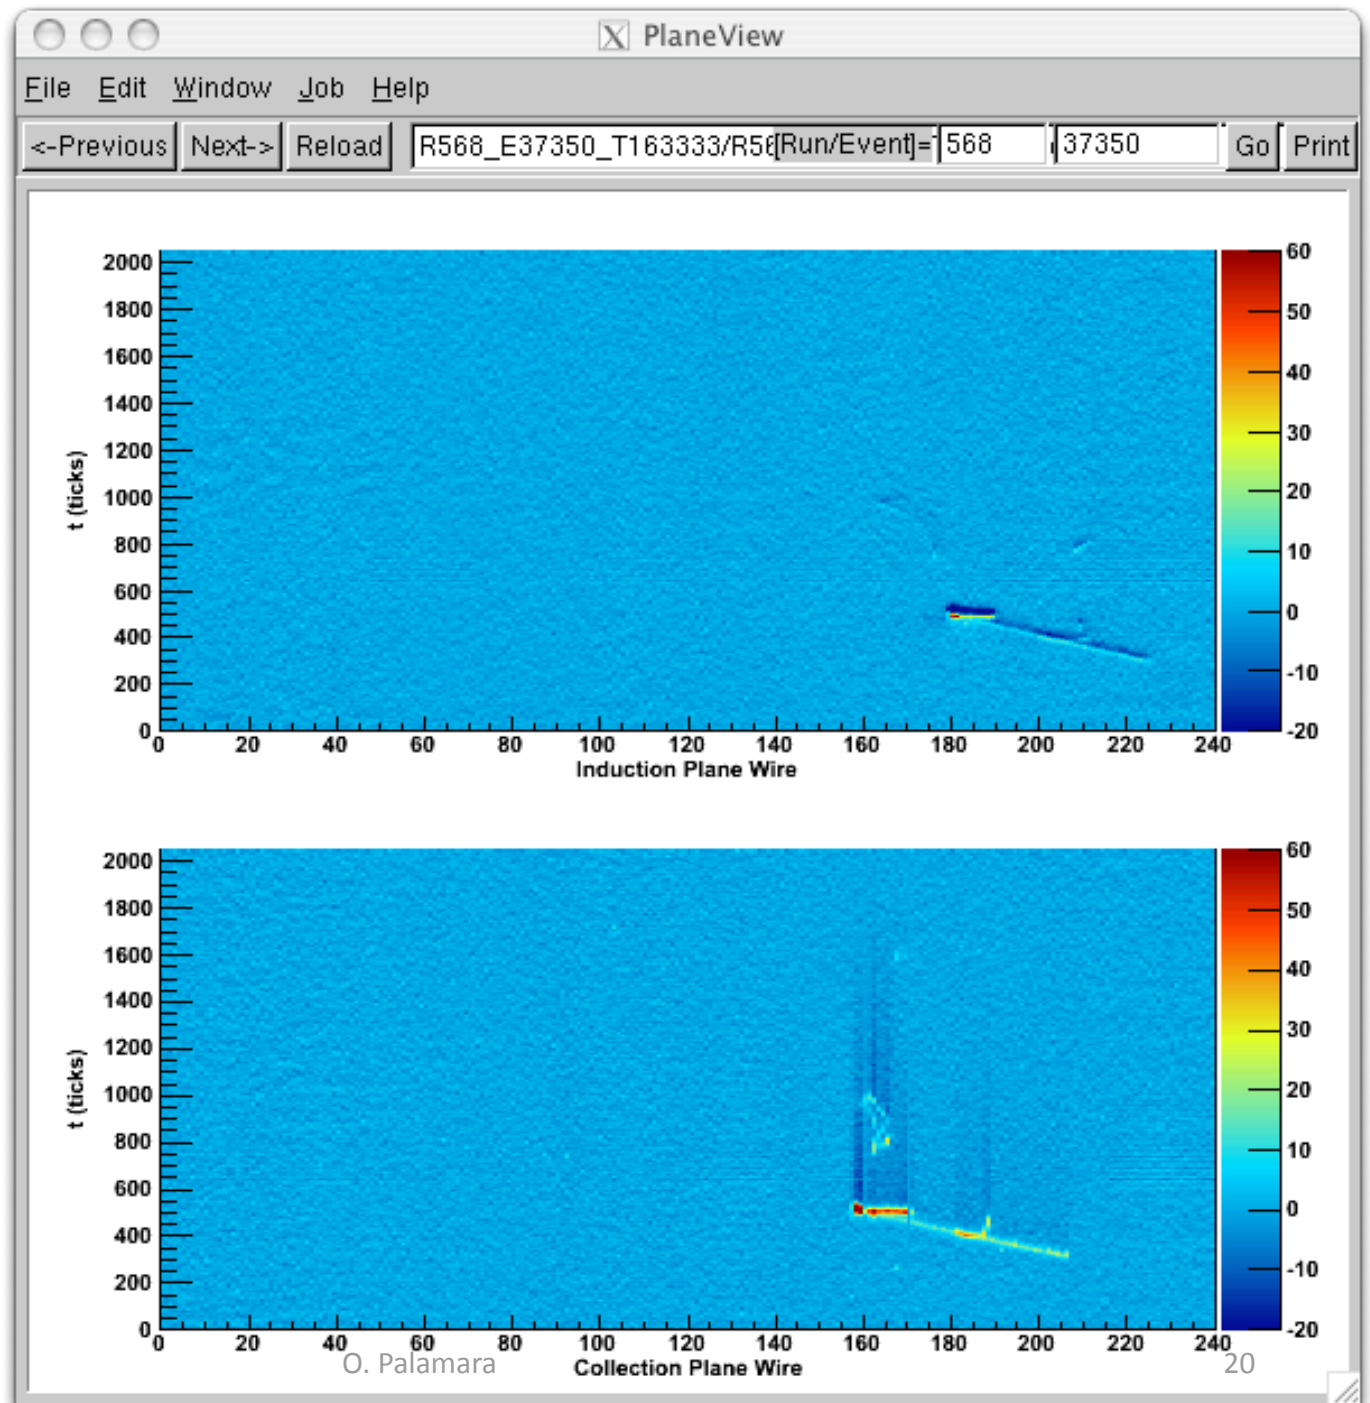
PlaneView

File Edit Window Job Help

<-Previous Next-> Reload R568_E37350_T163333/R56 [Run/Event]= 568 37350 Go Print

2000
1800
1600
1400
1200
1000
800
600
400
200
0
t (ticks)
0 20 40 60 80 100 120 140 160 180 200 220 240
Induction Plane Wire
60
50
40
30
20
10
0
-10
-20

2000
1800
1600
1400
1200
1000
800
600
400
200
0
t (ticks)
0 20 40 60 80 100 120 140 160 180 200 220 240
Collection Plane Wire
60
50
40
30
20
10
0
-10
-20

O. Palamara

20